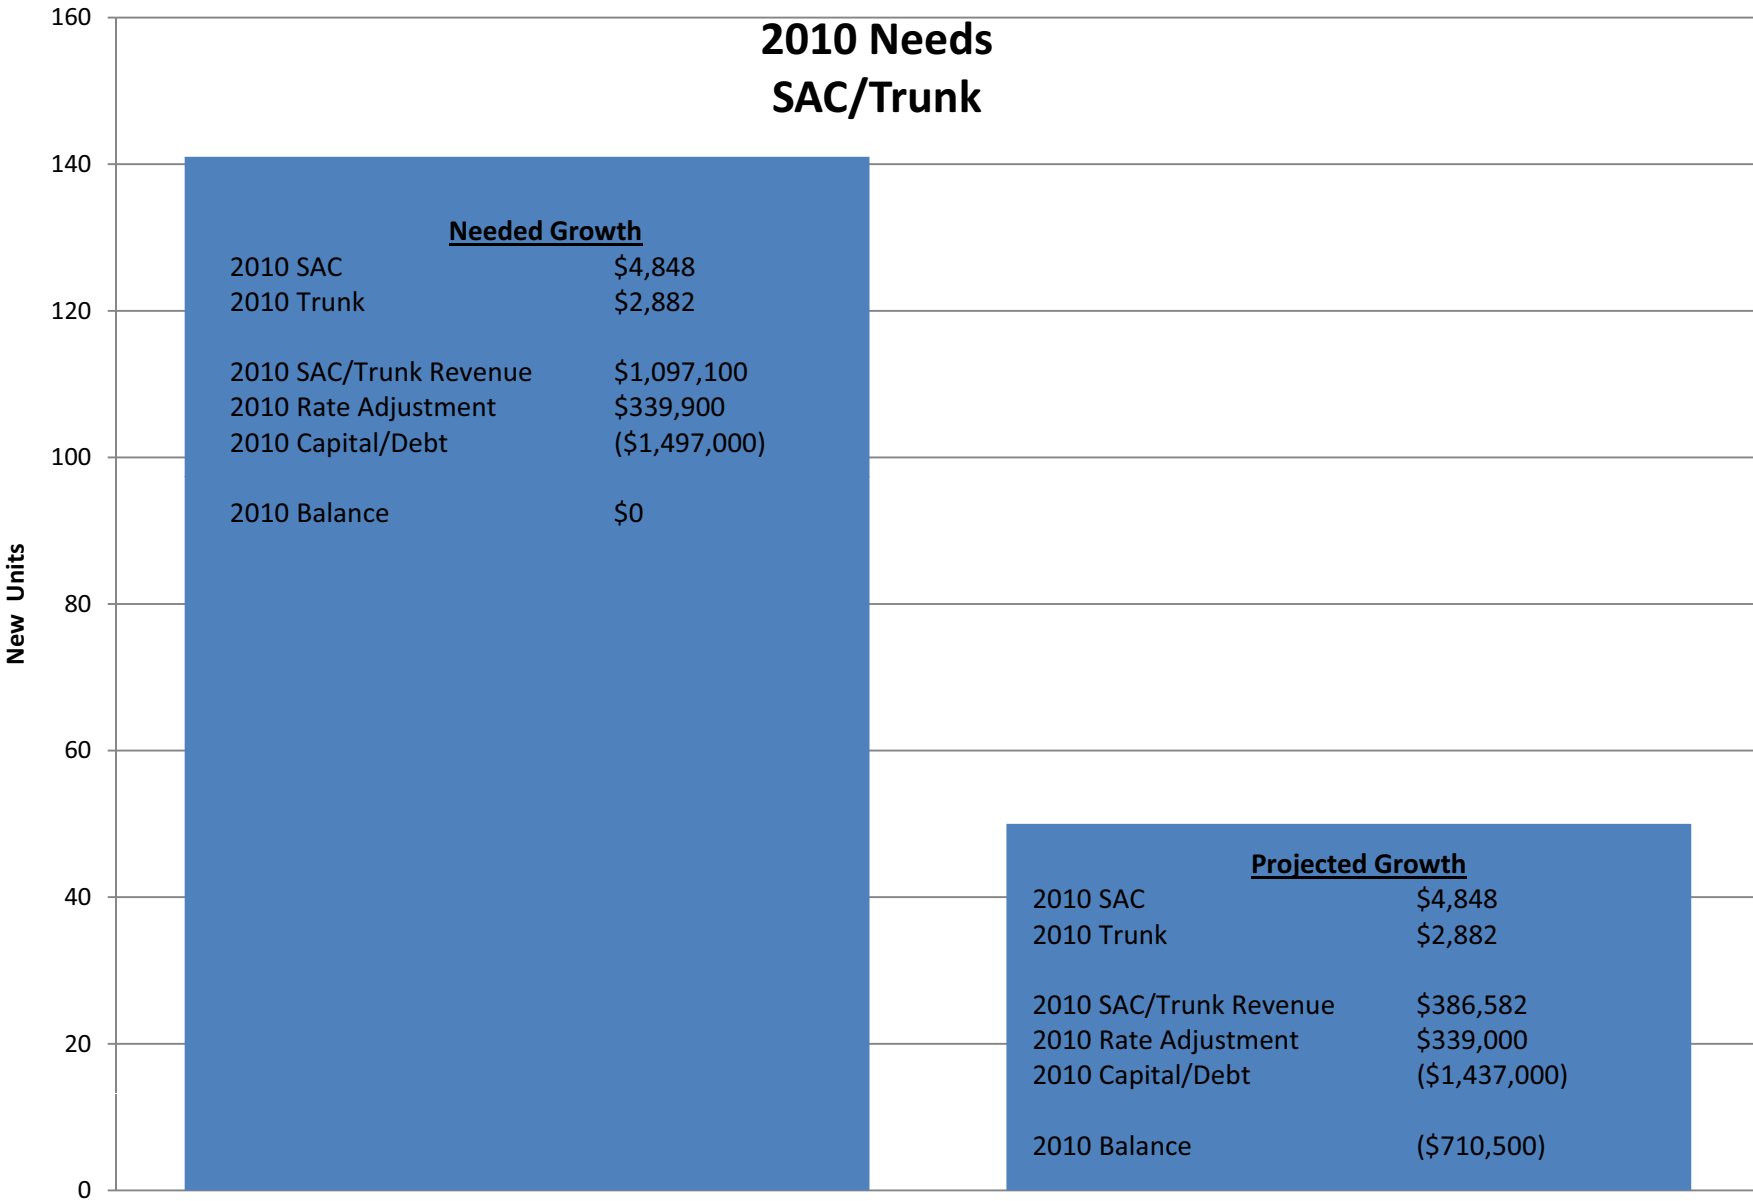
2010 Needs
SAC/Trunk

New Units

160
140
120
100
80
60
40
20
0

Needed Growth
2010 SAC $4,848
2010 Trunk $2,882

2010 SAC/Trunk Revenue $1,097,100
2010 Rate Adjustment $339,900
2010 Capital/Debt ($1,497,000)

2010 Balance $0

Projected Growth
2010 SAC $4,848
2010 Trunk $2,882

2010 SAC/Trunk Revenue $386,582
2010 Rate Adjustment $339,000
2010 Capital/Debt ($1,437,000)

2010 Balance ($710,500)